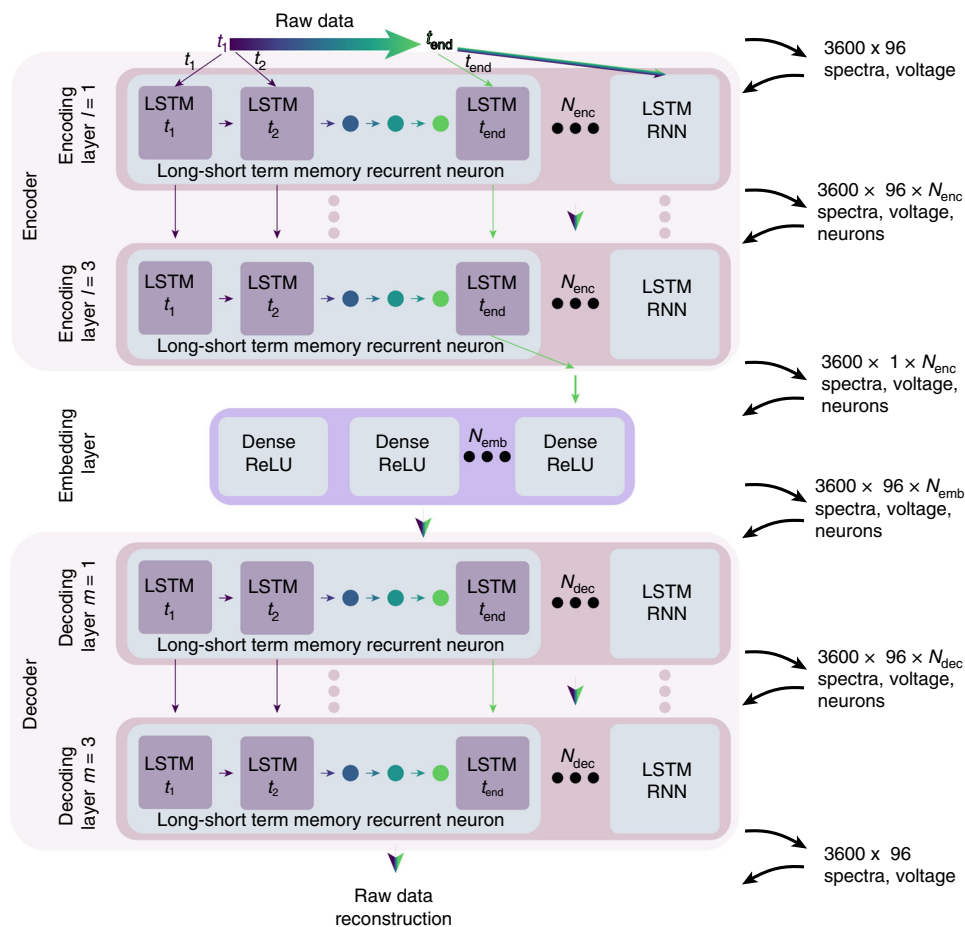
Raw data

$t_1$ $t_{end}$

$t_1$ $t_2$ $t_{end}$

3600 x 96 spectra, voltage

Encoder

Encoding layer $l = 1$

LSTM $t_1$

LSTM $t_2$

LSTM $t_{end}$

$N_{enc}$

LSTM RNN

Long-short term memory recurrent neuron

3600 × 96 × $N_{enc}$ spectra, voltage, neurons

Encoding layer $l = 3$

LSTM $t_1$

LSTM $t_2$

LSTM $t_{end}$

$N_{enc}$

LSTM RNN

Long-short term memory recurrent neuron

3600 × 1 × $N_{enc}$ spectra, voltage, neurons

Embedding layer

Dense ReLU

Dense ReLU

$N_{emb}$

Dense ReLU

3600 × 96 × $N_{emb}$ spectra, voltage, neurons

Decoder

Decoding layer $m = 1$

LSTM $t_1$

LSTM $t_2$

LSTM $t_{end}$

$N_{dec}$

LSTM RNN

Long-short term memory recurrent neuron

3600 × 96 × $N_{dec}$ spectra, voltage, neurons

Decoding layer $m = 3$

LSTM $t_1$

LSTM $t_2$

LSTM $t_{end}$

$N_{dec}$

LSTM RNN

Long-short term memory recurrent neuron

3600 x 96 spectra, voltage

Raw data reconstruction